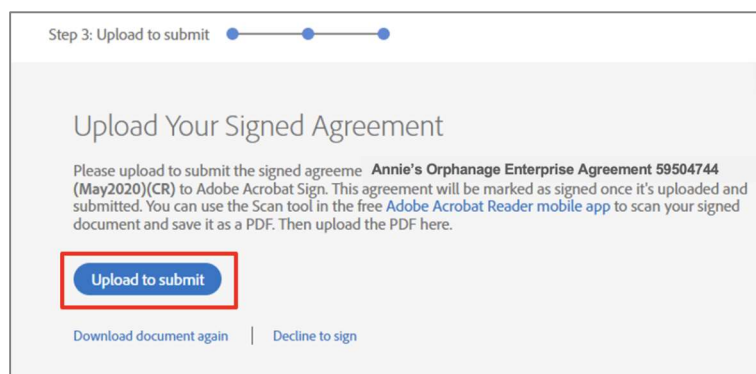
Step 3: Upload to submit

Upload Your Signed Agreement

Please upload to submit the signed agreeme Annie's Orphanage Enterprise Agreement 59504744 (May2020)(CR) to Adobe Acrobat Sign. This agreement will be marked as signed once it's uploaded and submitted. You can use the Scan tool in the free Adobe Acrobat Reader mobile app to scan your signed document and save it as a PDF. Then upload the PDF here.

Upload to submit

Download document again | Decline to sign